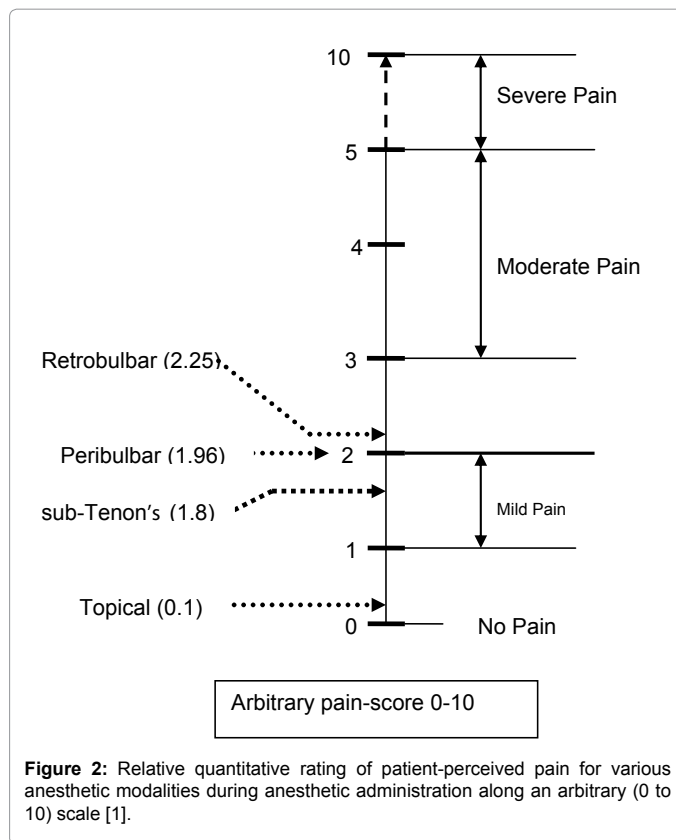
10

Severe Pain

5

4

Moderate Pain

Retrobulbar (2.25)

3

Peribulbar (1.96)

2

sub-Tenon's (1.8)

Mild Pain

1

Topical (0.1)

0

No Pain

Arbitrary pain-score 0-10

**Figure 2:** Relative quantitative rating of patient-perceived pain for various anesthetic modalities during anesthetic administration along an arbitrary (0 to 10) scale [1].